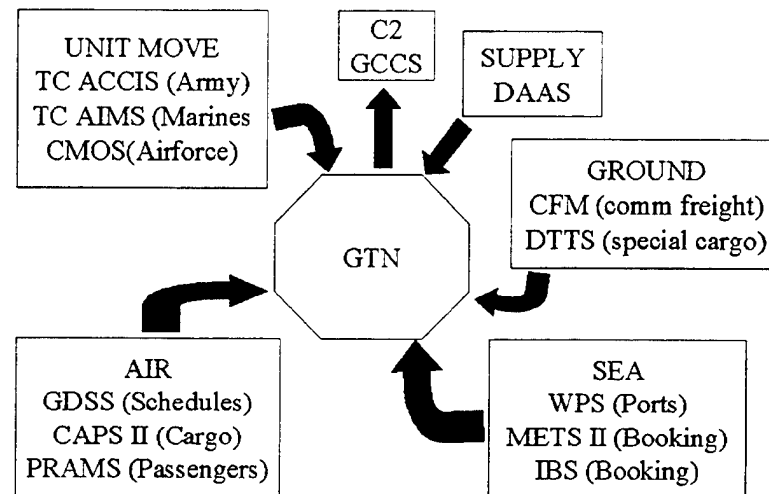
UNIT MOVE
TC ACCIS (Army)
TC AIMS (Marines
CMOS(Airforce)

C2
GCCS

SUPPLY
DAAS

GROUND
CFM (comm freight)
DTTS (special cargo)

GTN

AIR
GDSS (Schedules)
CAPS II (Cargo)
PRAMS (Passengers)

SEA
WPS (Ports)
METS II (Booking)
IBS (Booking)